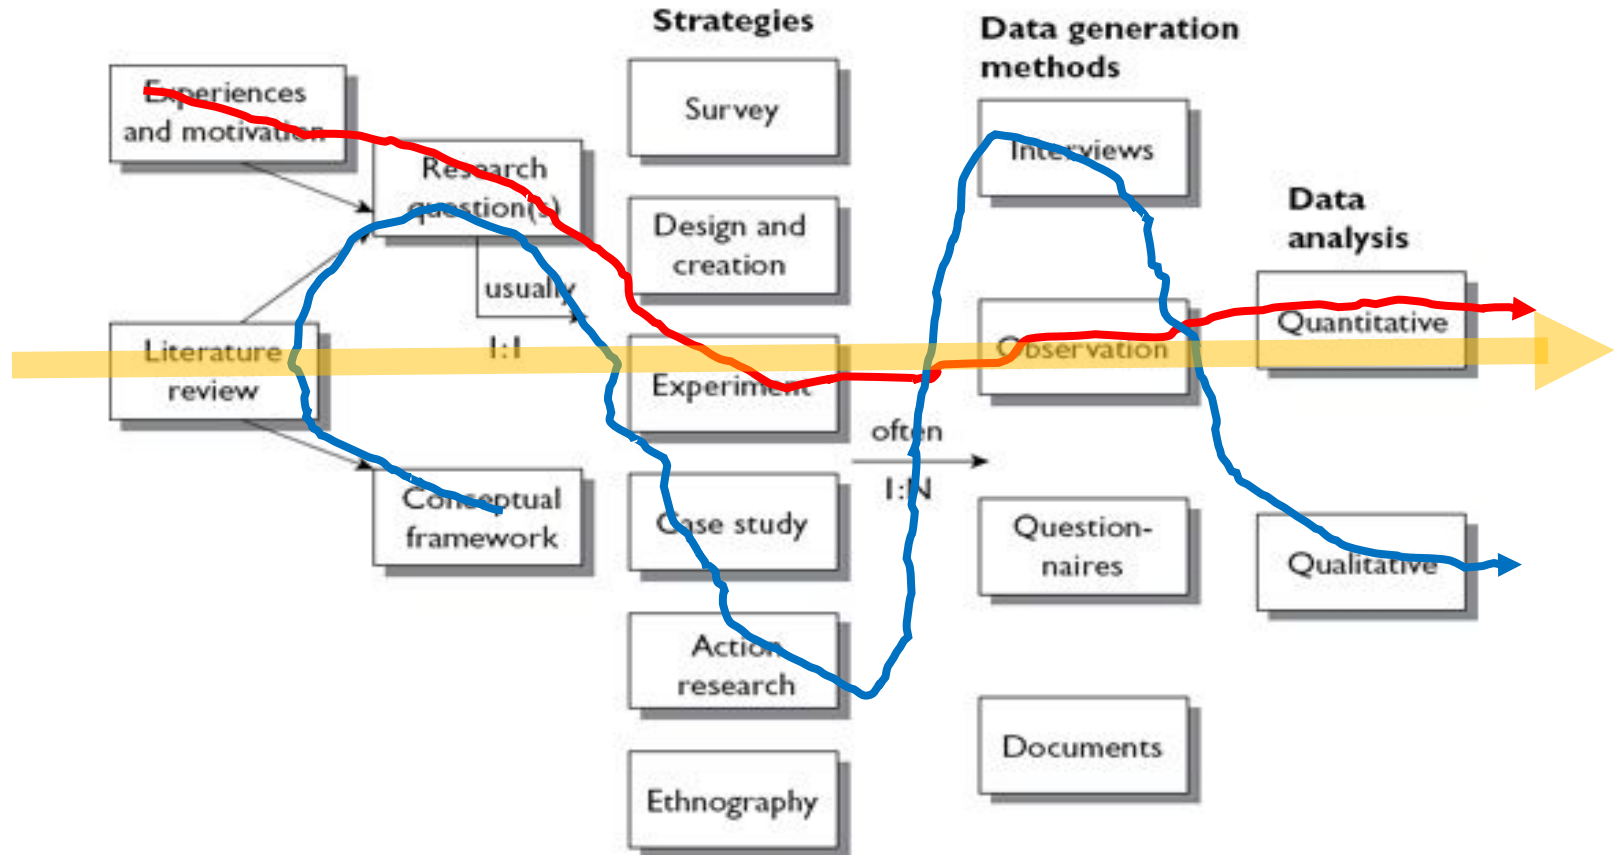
Strategies

Data generation methods

Experiences and motivation

Research question(s)

usually

1:1

Literature review

Conceptual framework

Survey

Design and creation

Experiment

Case study

Action research

Ethnography

often

1:N

Interviews

Observation

Question-naires

Documents

Data analysis

Quantitative

Qualitative